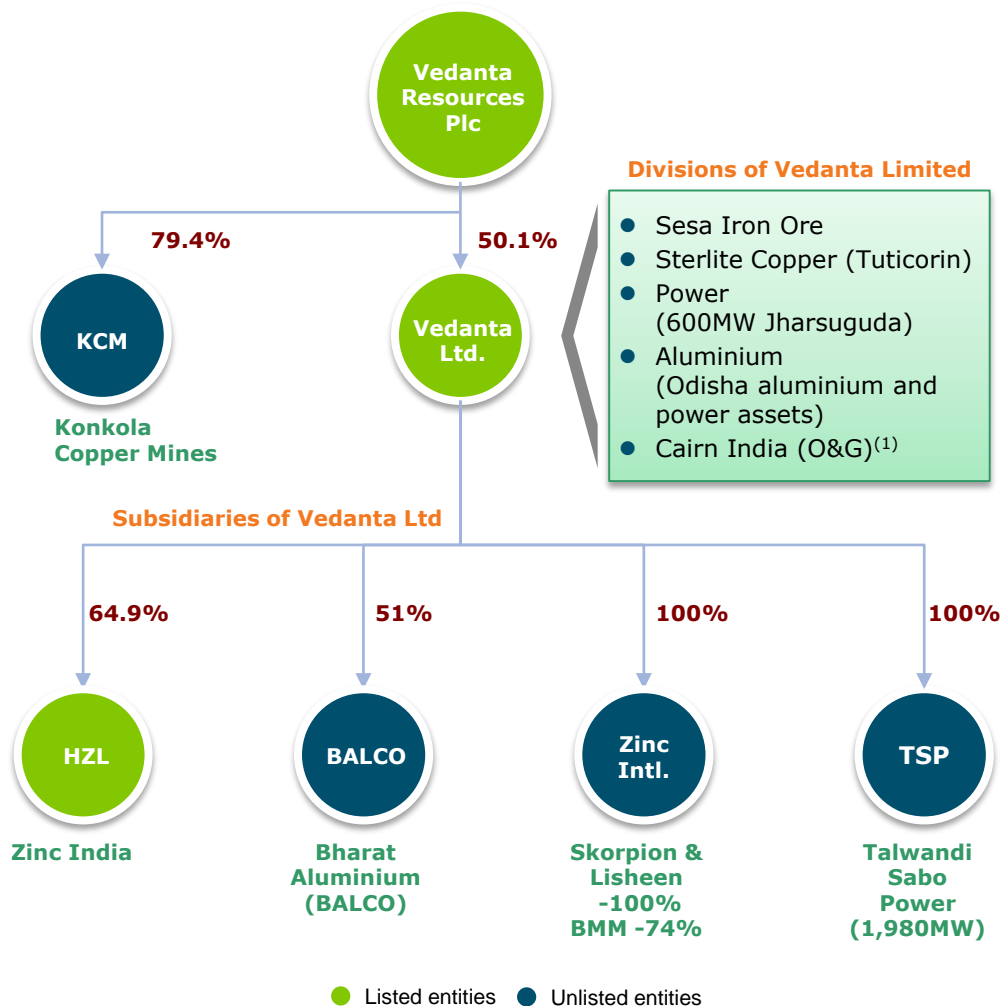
Vedanta Resources Plc

Divisions of Vedanta Limited

- Sesa Iron Ore
- Sterlite Copper (Tuticorin)
- Power (600MW Jharsuguda)
- Aluminium (Odisha aluminium and power assets)
- Cairn India (O&G)$^{(1)}$

79.4%

50.1%

KCM

Konkola Copper Mines

Vedanta Ltd.

Subsidiaries of Vedanta Ltd

64.9%

51%

100%

100%

HZL

Zinc India

BALCO

Bharat Aluminium (BALCO)

Zinc Intl.

Skorpion & Lisheen -100% BMM -74%

TSP

Talwandi Sabo Power (1,980MW)

Listed entities Unlisted entities